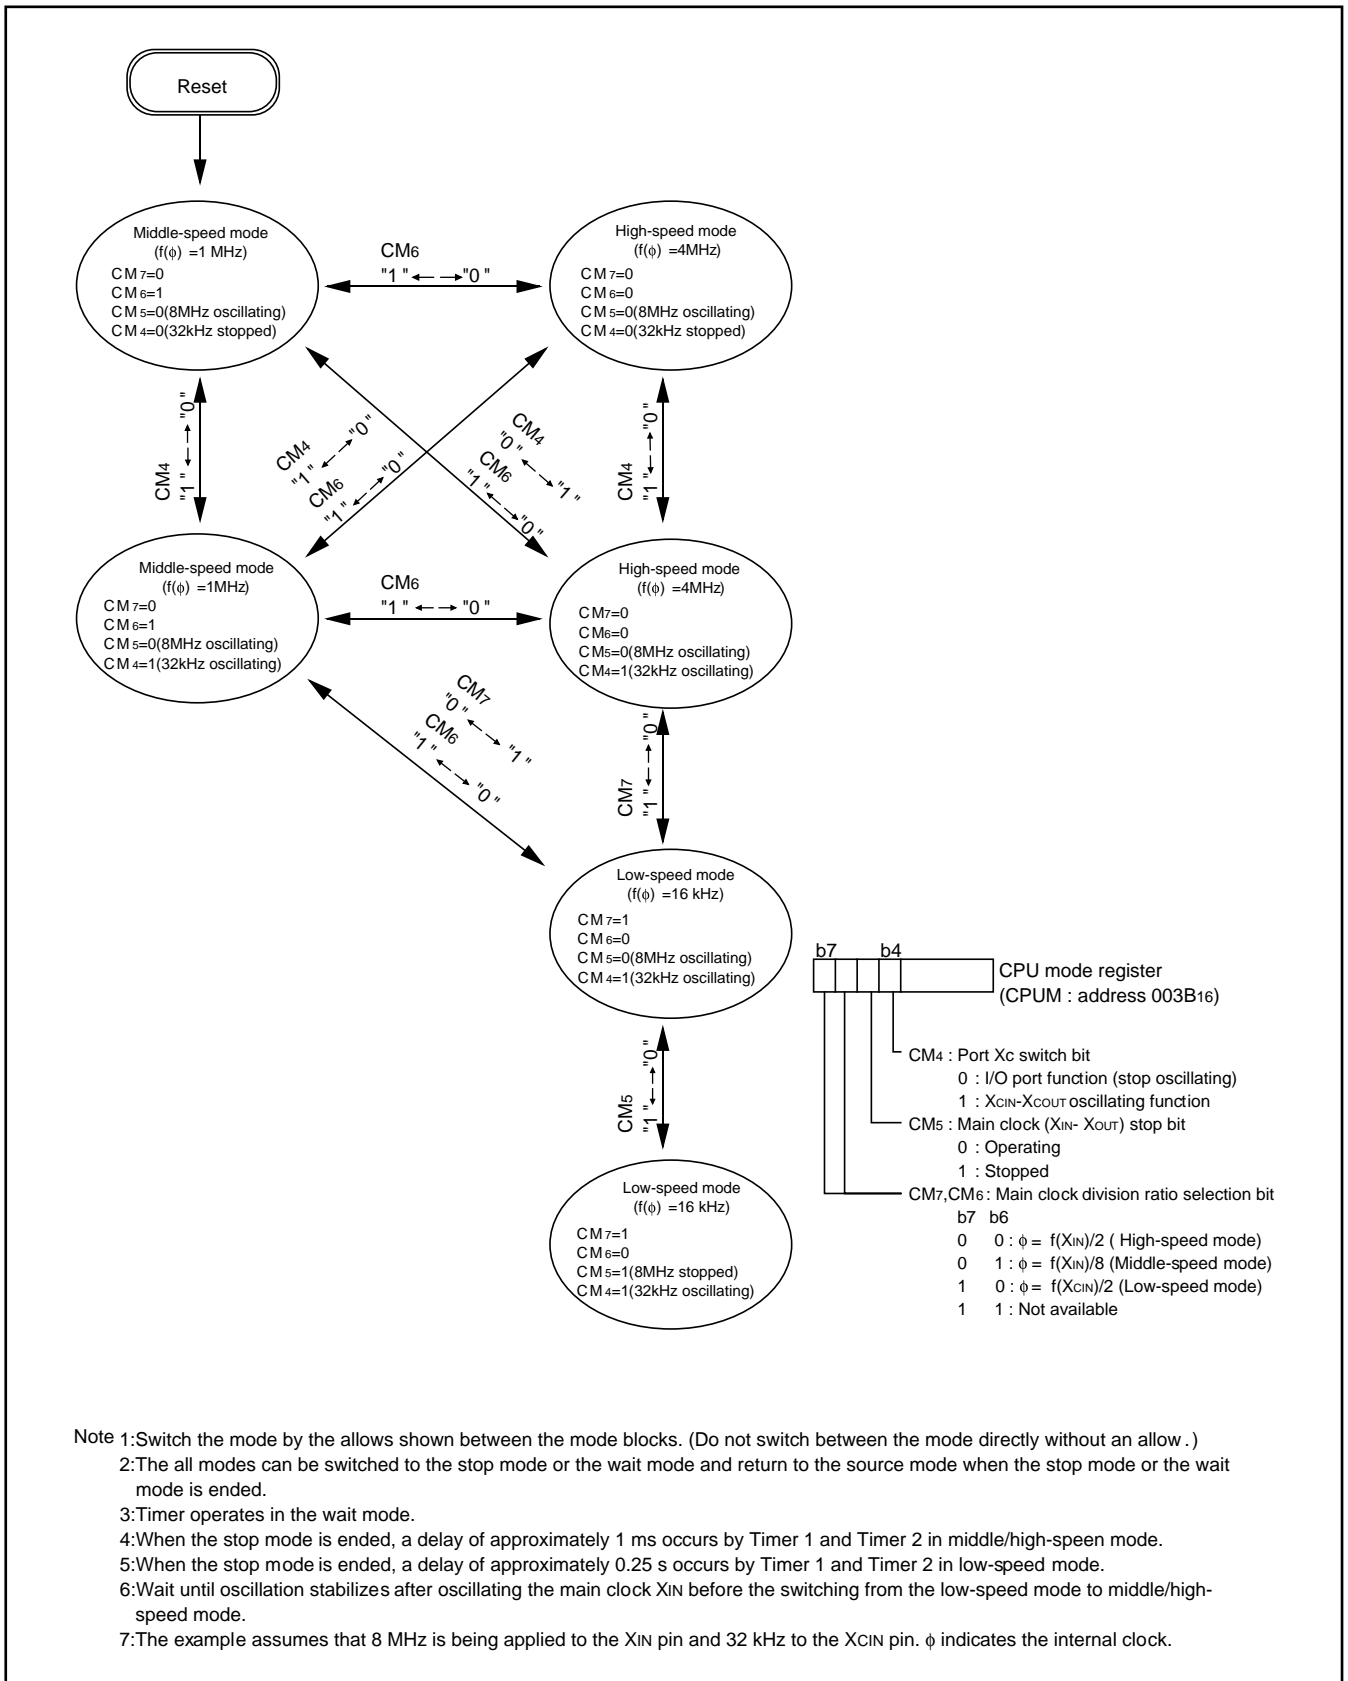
Reset

Middle-speed mode
(f($\phi$) =1 MHz)
CM$_7$=0
CM$_6$=1
CM$_5$=0(8MHz oscillating)
CM$_4$=0(32kHz stopped)

CM$_6$
"1" ←→ "0"

High-speed mode
(f($\phi$) =4MHz)
CM$_7$=0
CM$_6$=0
CM$_5$=0(8MHz oscillating)
CM$_4$=0(32kHz stopped)

CM$_4$
"1" ←→ "0"

CM$_4$
"1" ←→ "0"
CM$_6$
"1" ←→ "0"

CM$_4$
"0" ←→ "1"
CM$_6$
"1" ←→ "0"

CM$_4$
"1" ←→ "0"

Middle-speed mode
(f($\phi$) =1MHz)
CM$_7$=0
CM$_6$=1
CM$_5$=0(8MHz oscillating)
CM$_4$=1(32kHz oscillating)

CM$_6$
"1" ←→ "0"

High-speed mode
(f($\phi$) =4MHz)
CM$_7$=0
CM$_6$=0
CM$_5$=0(8MHz oscillating)
CM$_4$=1(32kHz oscillating)

CM$_7$
"0" ←→ "1"
CM$_6$
"1" ←→ "0"

CM$_7$
"1" ←→ "0"

Low-speed mode
(f($\phi$) =16 kHz)
CM$_7$=1
CM$_6$=0
CM$_5$=0(8MHz oscillating)
CM$_4$=1(32kHz oscillating)

CM$_5$
"1" ←→ "0"

Low-speed mode
(f($\phi$) =16 kHz)
CM$_7$=1
CM$_6$=0
CM$_5$=1(8MHz stopped)
CM$_4$=1(32kHz oscillating)

b7 b4
CPU mode register
(CPUM : address 003B$_{16}$)

CM$_4$ : Port Xc switch bit
0 : I/O port function (stop oscillating)
1 : X$_{CIN}$-X$_{COUT}$ oscillating function
CM$_5$ : Main clock (X$_{IN}$- X$_{OUT}$) stop bit
0 : Operating
1 : Stopped
CM$_7$,CM$_6$ : Main clock division ratio selection bit
b7 b6
0 0 : $\phi$ = f(X$_{IN}$)/2 ( High-speed mode)
0 1 : $\phi$ = f(X$_{IN}$)/8 (Middle-speed mode)
1 0 : $\phi$ = f(X$_{CIN}$)/2 (Low-speed mode)
1 1 : Not available

Note 1:Switch the mode by the allows shown between the mode blocks. (Do not switch between the mode directly without an allow.)
2:The all modes can be switched to the stop mode or the wait mode and return to the source mode when the stop mode or the wait mode is ended.
3:Timer operates in the wait mode.
4:When the stop mode is ended, a delay of approximately 1 ms occurs by Timer 1 and Timer 2 in middle/high-speen mode.
5:When the stop mode is ended, a delay of approximately 0.25 s occurs by Timer 1 and Timer 2 in low-speed mode.
6:Wait until oscillation stabilizes after oscillating the main clock X$_{IN}$ before the switching from the low-speed mode to middle/high-speed mode.
7:The example assumes that 8 MHz is being applied to the X$_{IN}$ pin and 32 kHz to the X$_{CIN}$ pin. $\phi$ indicates the internal clock.